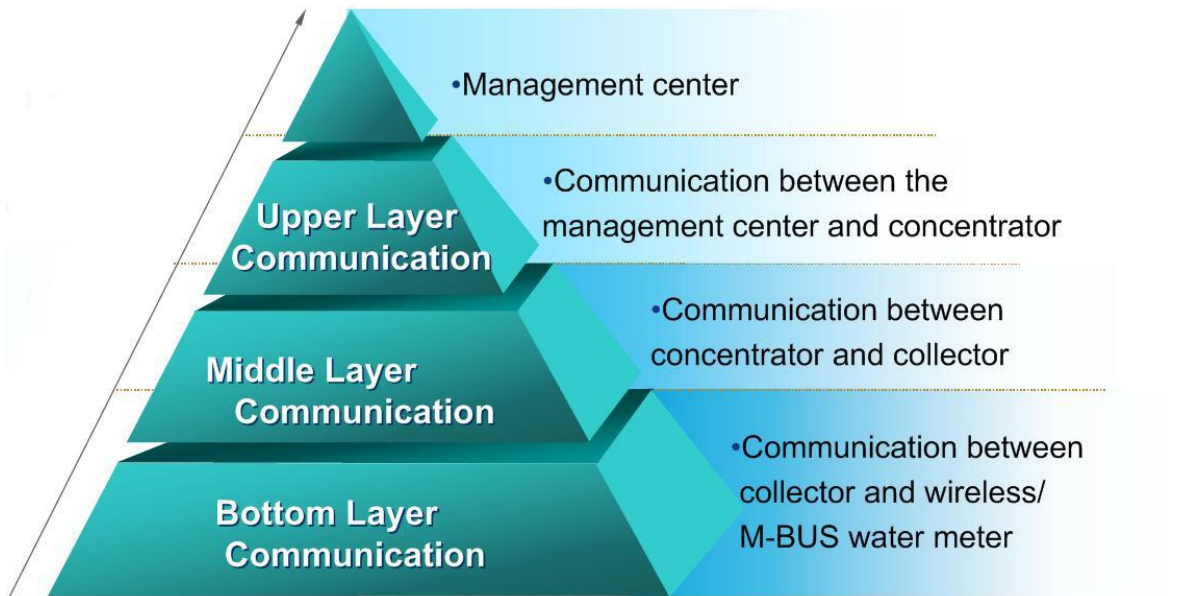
•Management center

Upper Layer Communication

•Communication between the management center and concentrator

Middle Layer Communication

•Communication between concentrator and collector

Bottom Layer Communication

•Communication between collector and wireless/ M-BUS water meter